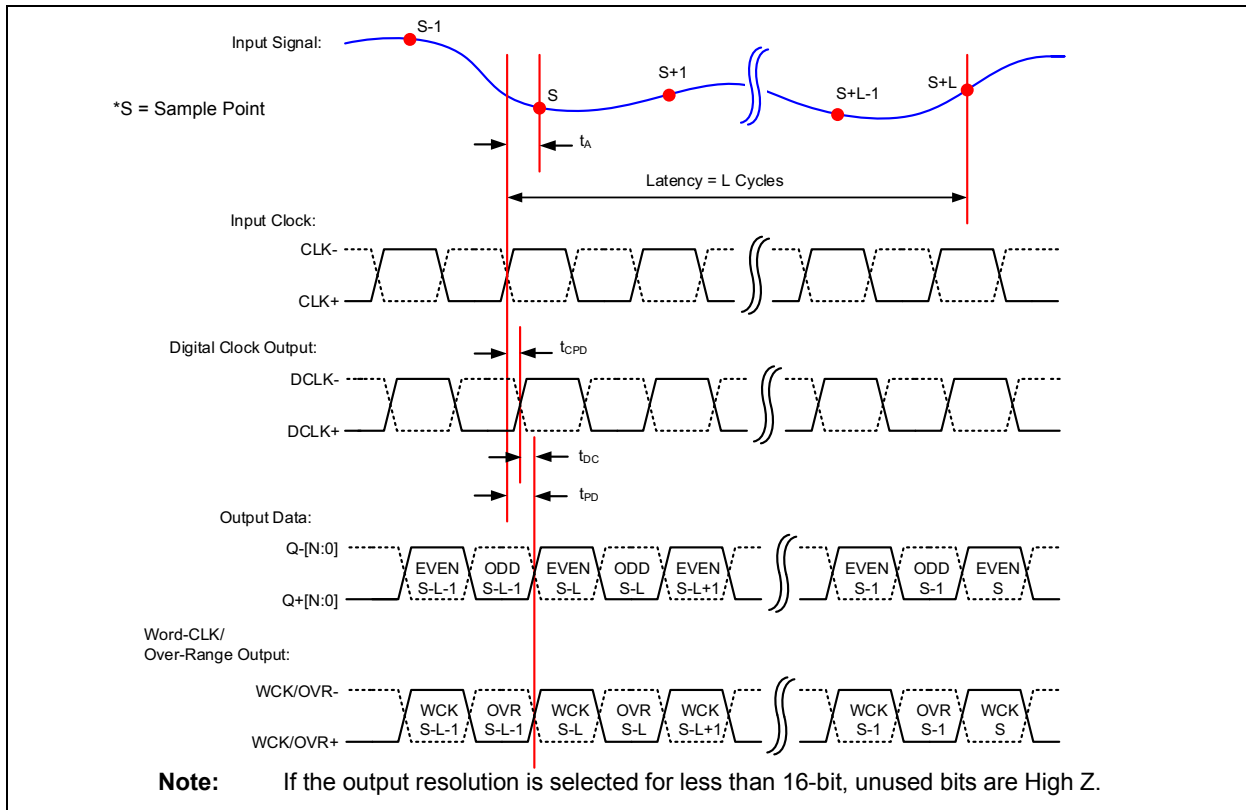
Input Signal:

S-1

S

S+1

S+L-1

S+L

*S = Sample Point

$t_A$

Latency = L Cycles

Input Clock:

CLK-

CLK+

Digital Clock Output:

$t_{CPD}$

DCLK-

DCLK+

$t_{DC}$

$t_{PD}$

Output Data:

Q-[N:0]

Q+[N:0]

EVEN S-L-1

ODD S-L-1

EVEN S-L

ODD S-L

EVEN S-L+1

EVEN S-1

ODD S-1

EVEN S

Word-CLK/
Over-Range Output:

WCK/OVR-

WCK/OVR+

WCK S-L-1

OVR S-L-1

WCK S-L

OVR S-L

WCK S-L+1

WCK S-1

OVR S-1

WCK S

**Note:** If the output resolution is selected for less than 16-bit, unused bits are High Z.